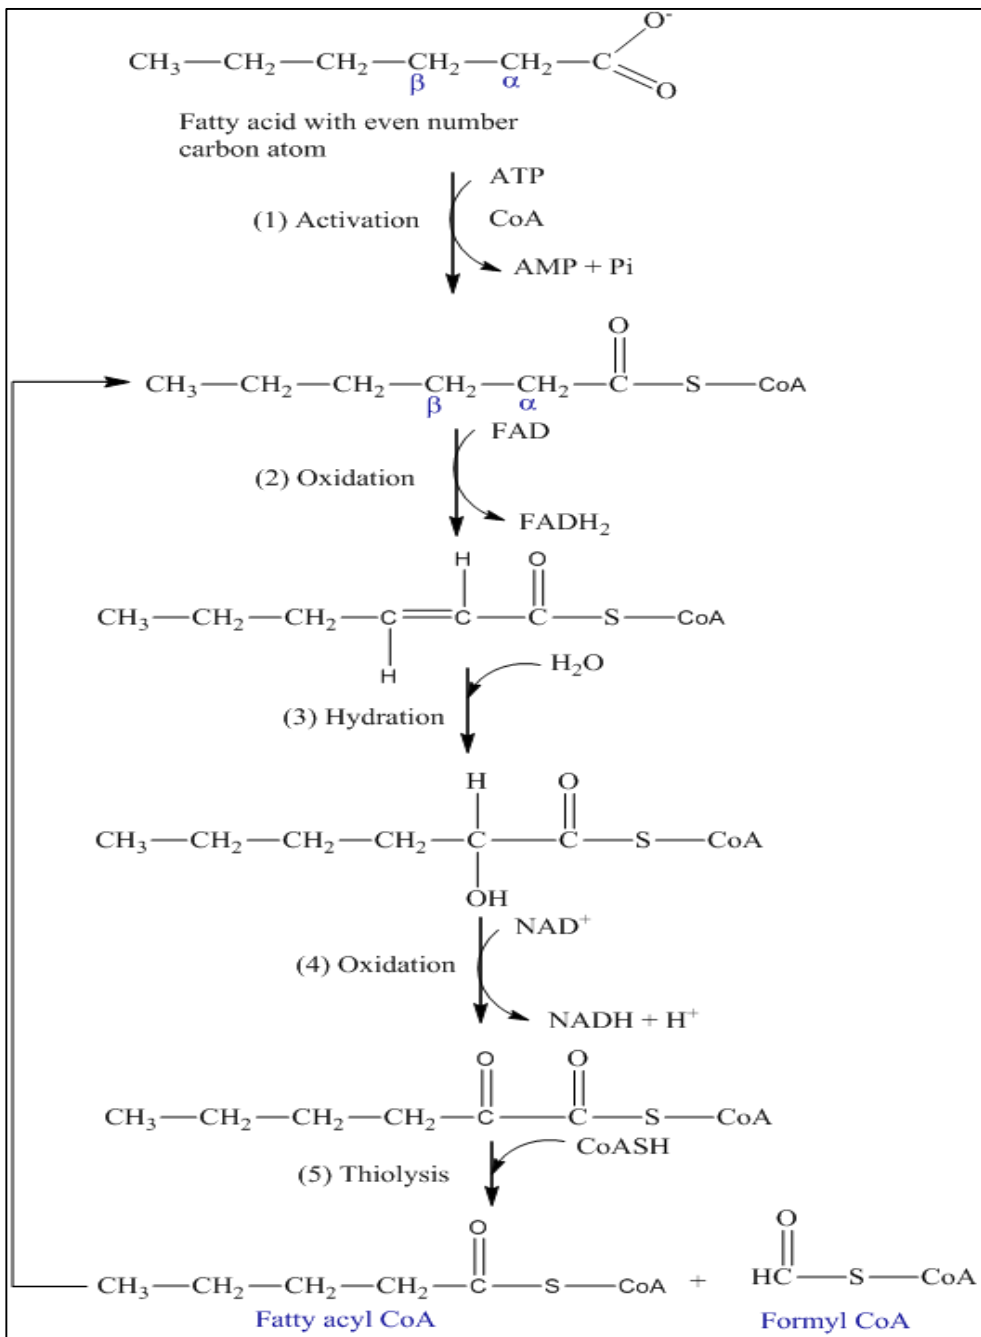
$O^-$

$CH_3—CH_2—CH_2—CH_2—CH_2—C$
β α
O

Fatty acid with even number carbon atom

ATP
(1) Activation CoA
AMP + Pi

O
$CH_3—CH_2—CH_2—CH_2—CH_2—C—S—CoA$
β α

FAD
(2) Oxidation
$FADH_2$

H O
$CH_3—CH_2—CH_2—C=C—C—S—CoA$
H

$H_2O$
(3) Hydration

H O
$CH_3—CH_2—CH_2—CH_2—C—C—S—CoA$
OH

$NAD^+$
(4) Oxidation
$NADH + H^+$

O O
$CH_3—CH_2—CH_2—CH_2—C—C—S—CoA$

CoASH
(5) Thiolysis

O O
$CH_3—CH_2—CH_2—CH_2—C—S—CoA$ + $HC—S—CoA$
Fatty acyl CoA Formyl CoA